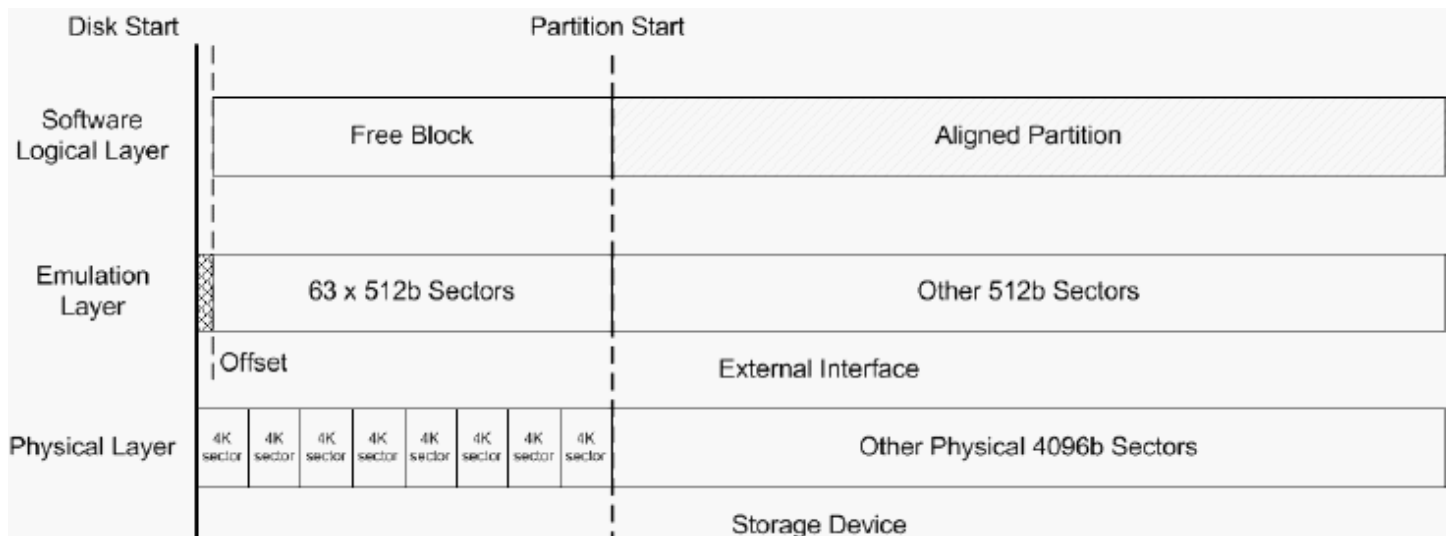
Disk Start

Partition Start

Software Logical Layer

Free Block

Aligned Partition

Emulation Layer

63 x 512b Sectors

Other 512b Sectors

Offset

External Interface

Physical Layer

4K sector

4K sector

4K sector

4K sector

4K sector

4K sector

4K sector

4K sector

Other Physical 4096b Sectors

Storage Device